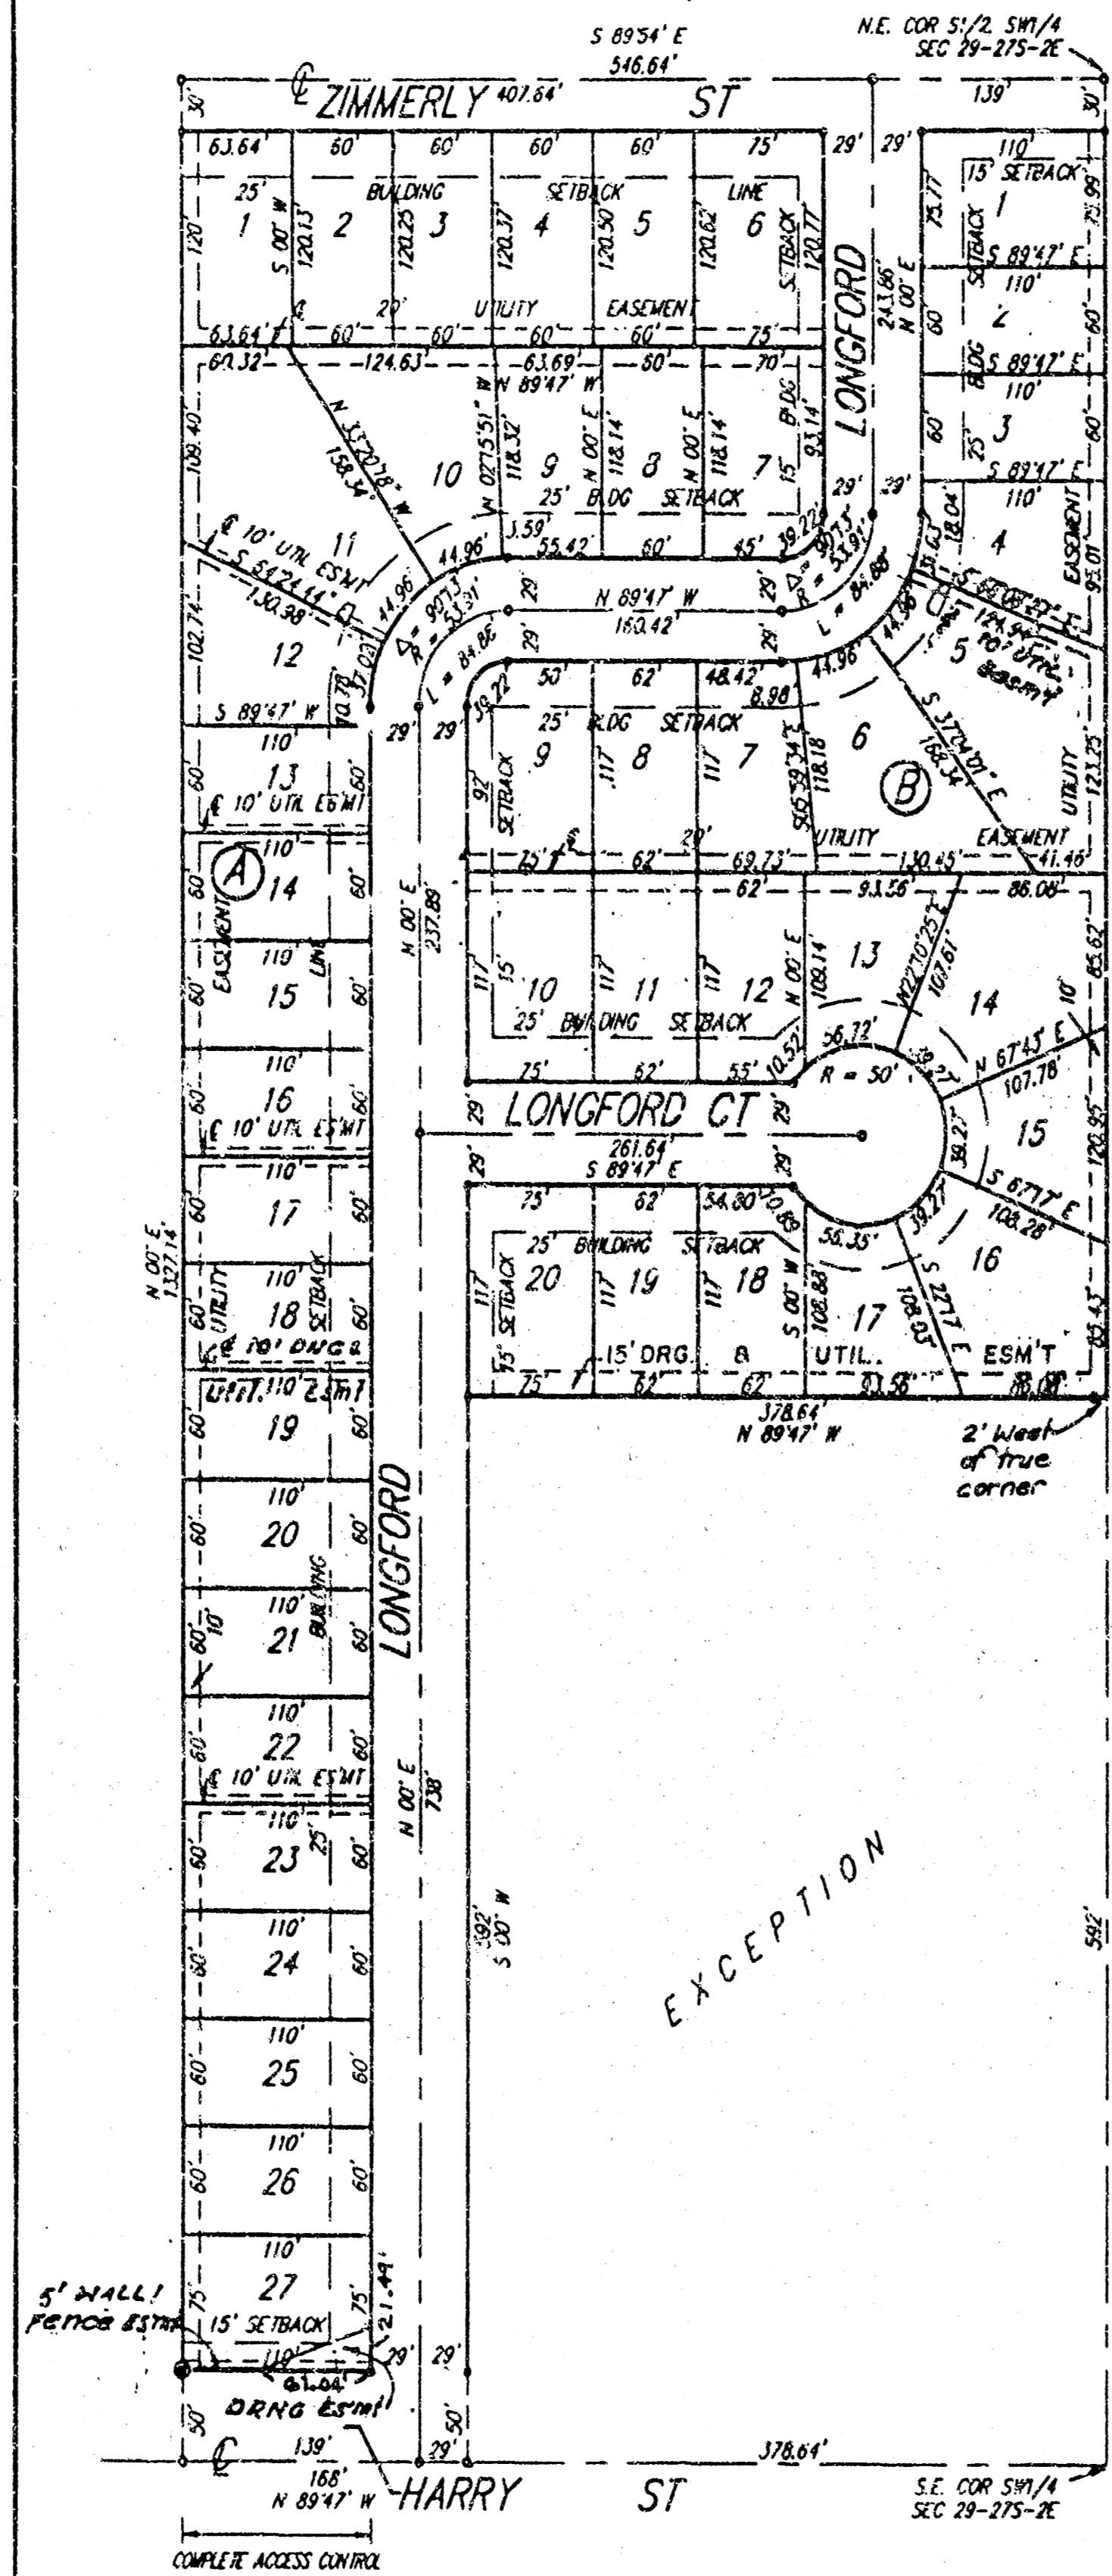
S 89°54' E
546.64'
N.E. COR S1/2 SW1/4
SEC 29-27S-2E

℄ ZIMMERLY 407.64' ST
30' 139' 30'

63.64' 60' 60' 60' 60' 75' 29' 29'
25' BUILDING SETBACK LINE
1 2 3 4 5 6
120' S 00' W 120.13' 120.25 120.37 120.50 120.62 120.77 SETBACK
29' UTILITY EASEMENT
63.64' 60' 60' 60' 60' 75'
LONGFORD
243.86' N 00' E

110' 15' SETBACK 1 75.77 75.99
S 89°47' E
110' 2 60' 60'
BLDG S 89°47' E
110' 3 25' 60' 60'
S 89°47' E
110' 4 18.04 EASEMENT 95.01

60.32' 124.63' 63.69' 60' 70'
N 89°47' W
109.40
N 33°20'28" W 188.34
10
N 02°15'51" W 118.32
9 N 00' E 118.14 8 N 00' E 118.14 7 15' BLDG 93.14'
25' BLDG SETBACK
3.59' 55.42' 60' 45' 39.22'
29' 29'
Δ = 90°13' R = 53.91'
℄ 10' UTIL ES'MT
S 54°24'44" E
130.98
11
44.96' 44.96'
Δ = 90°13' R = 53.31'
N 89°47' W
160.42'
L = 84.86'
L = 84.88'
44.96' 44.96'
S 56°08'23" E
124.94
10' UTIL. ESMT
5
102.74 12
37.03 70.76
S 89°47' W
50' 62' 48.42' 8.98'
39.22
29' 29'
25' BLDG SETBACK
9 8 7 6
92' SETBACK 117 117
S 6°59'34" E 118.18
S 37°24'01" E 188.34
B
UTILITY 123.25
110'
13
60' 60'
℄ 10' UTIL ES'MT
UTILITY EASEMENT
25' 20' 62' 69.73' 130.45' 41.46'
110'
A 14
60' 60'
EASEMENT
62' 93.56 86.08'
117 15' 10 117 11 117 12 N 00' E 109.14
13
N 22°10'25" E 107.61
14
85.62'
10'
25' BUILDING SETBACK
110'
15
60' 60' LINE
110'
16
60' 60'
℄ 10' UTIL ES'MT
75' 62' 55' 10.52
56.72'
R = 50'
39.27
N 67°43' E 107.78'
15
39.27
29' LONGFORD CT 29'
261.64'
S 89°47' E
29' 29'
120.95
75' 62' 54.30' 10.88
55.35' 39.27
S 67°17' E 108.28
16
110'
17
60' 60'
25' BUILDING SETBACK
117 SETBACK 20 117 19 117 18
S 00' W 108.88
17
S 22°11' E 108.03
15' DRG. & UTIL. ESM'T
110'
18
60' 60'
UTILITY SETBACK
℄ 10' DNG & UTIL ES'MT
75' 62' 62' 50.58' 88.00'
15' SETBACK
83.45
378.64'
N 89°47' W
2' West of true corner
110'
19
60' 60'
110'
20
60' 60'
BUILDING
110'
21
60' 60' 10'
LONGFORD
N 00' E 237.88'
N 00' E
1327.14'
110'
22
60' 60'
℄ 10' UTIL ES'MT
110'
23
60' 60' 25'
N 00' E 738'
592'
S 00' W
EXCEPTION
592'
110'
24
60' 60'
110'
25
60' 60'
110'
26
60' 60'
110'
27
75' 75'
5' WALL / Fence ESMT
15' SETBACK
110'
21.44'
61.04'
DRNG ES'MT
29' 29'
30' 50'
℄ 139' 29' 378.64'
168'
N 89°47' W
HARRY ST
S.E. COR SW1/4
SEC 29-27S-2E
COMPLETE ACCESS CONTROL